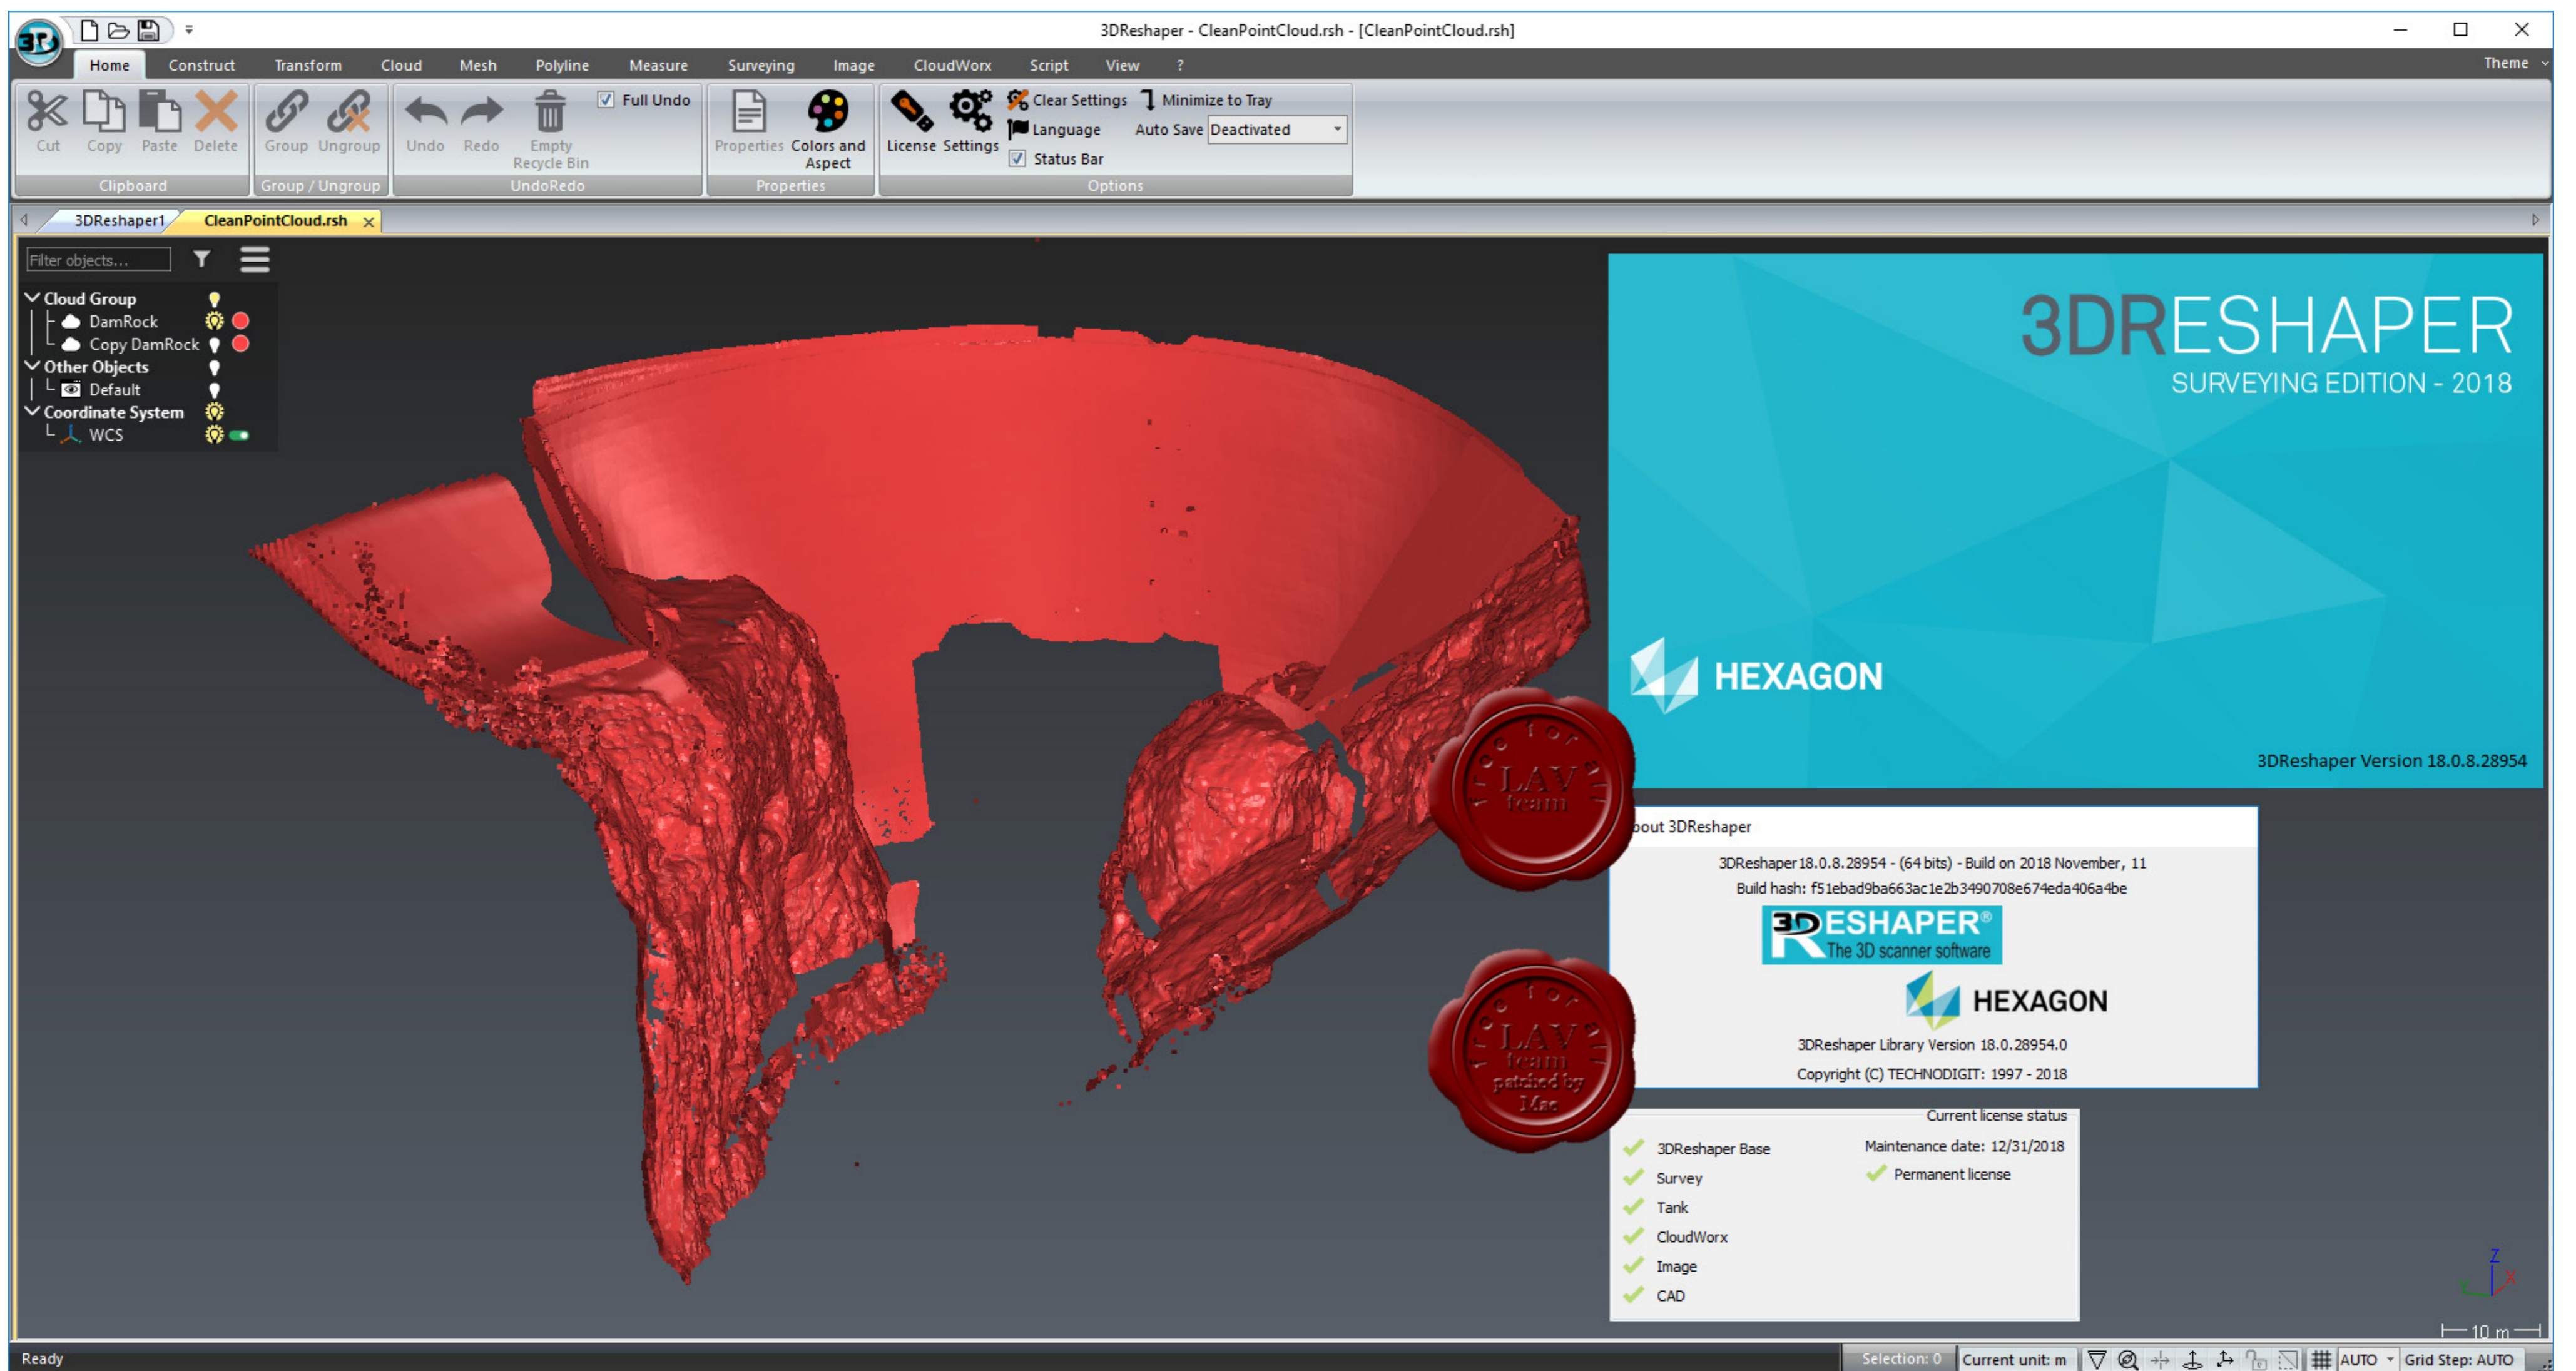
3DReshaper - CleanPointCloud.rsh - [CleanPointCloud.rsh]

Home Construct Transform Cloud Mesh Polyline Measure Surveying Image CloudWorx Script View ?

Theme

Cut Copy Paste Delete
Clipboard

Group Ungroup
Group / Ungroup

Undo Redo Empty Recycle Bin Full Undo
UndoRedo

Properties Colors and Aspect
Properties

License Settings Clear Settings Language Status Bar Minimize to Tray Auto Save Deactivated
Options

3DReshaper1 CleanPointCloud.rsh

Filter objects...

Cloud Group
DamRock
Copy DamRock
Other Objects
Default
Coordinate System
WCS

3DRESHAPER
SURVEYING EDITION - 2018

HEXAGON

3DReshaper Version 18.0.8.28954

free for all LAV team

free for all LAV team patched by Mac

bout 3DReshaper

3DReshaper 18.0.8.28954 - (64 bits) - Build on 2018 November, 11
Build hash: f51ebad9ba663ac1e2b3490708e674eda406a4be

3DRESHAPER® The 3D scanner software

HEXAGON

3DReshaper Library Version 18.0.28954.0
Copyright (C) TECHNODIGIT: 1997 - 2018

Current license status
3DReshaper Base
Survey
Tank
CloudWorx
Image
CAD
Maintenance date: 12/31/2018
Permanent license

Z
X

10 m

Ready

Selection: 0 Current unit: m AUTO Grid Step: AUTO